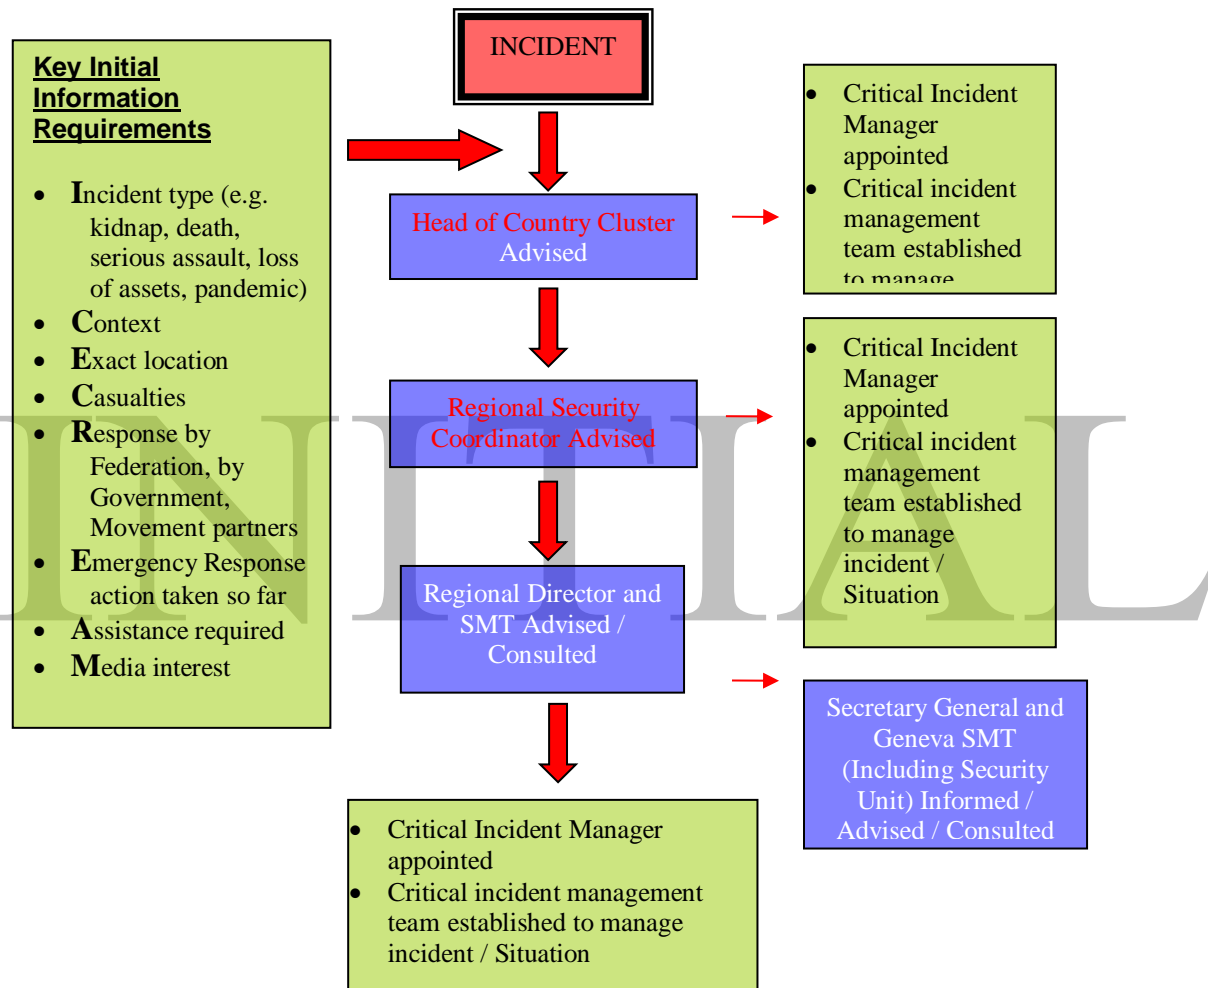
Key Initial Information Requirements

- Incident type (e.g. kidnap, death, serious assault, loss of assets, pandemic)
- Context
- Exact location
- Casualties
- Response by Federation, by Government, Movement partners
- Emergency Response action taken so far
- Assistance required
- Media interest

INCIDENT

Head of Country Cluster Advised

- Critical Incident Manager appointed
- Critical incident management team established to manage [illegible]

Regional Security Coordinator Advised

- Critical Incident Manager appointed
- Critical incident management team established to manage incident / Situation

Regional Director and SMT Advised / Consulted

Secretary General and Geneva SMT (Including Security Unit) Informed / Advised / Consulted

- Critical Incident Manager appointed
- Critical incident management team established to manage incident / Situation

INITIAL